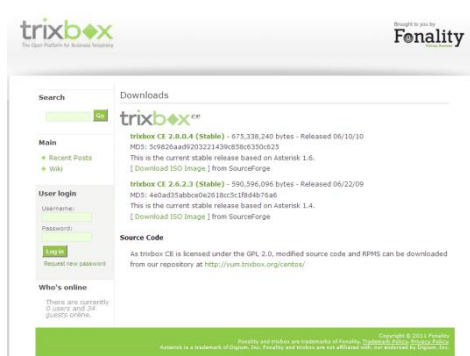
trixbox
The Open Platform for Business Telephony

Brought to you by
Fonality

Search

Go

Main
Recent Posts
Wiki

User login
Username:
Password:
Log in
Request new password

Who's online
There are currently 0 users and 24 guests online.

Downloads

trixbox CE

trixbox CE 2.8.0.4 (Stable) - 675,338,240 bytes - Released 06/10/10
MD5: 5c9826aad9203221439c858c6350c625
This is the current stable release based on Asterisk 1.6.
[ Download ISO Image ] from SourceForge

trixbox CE 2.6.2.3 (Stable) - 590,596,096 bytes - Released 06/22/09
MD5: 4e0ad35abbce0e2618cc5c1f8d4b76a6
This is the current stable release based on Asterisk 1.4.
[ Download ISO Image ] from SourceForge

Source Code

As trixbox CE is licensed under the GPL 2.0, modified source code and RPMS can be downloaded from our repository at http://yum.trixbox.org/centos/

Copyright © 2011 Fonality
Fonality and trixbox are trademarks of Fonality. Trademark Policy. Privacy Policy.
Asterisk is a trademark of Digium, Inc. Fonality and trixbox are not affiliated with, nor endorsed by Digium, Inc.